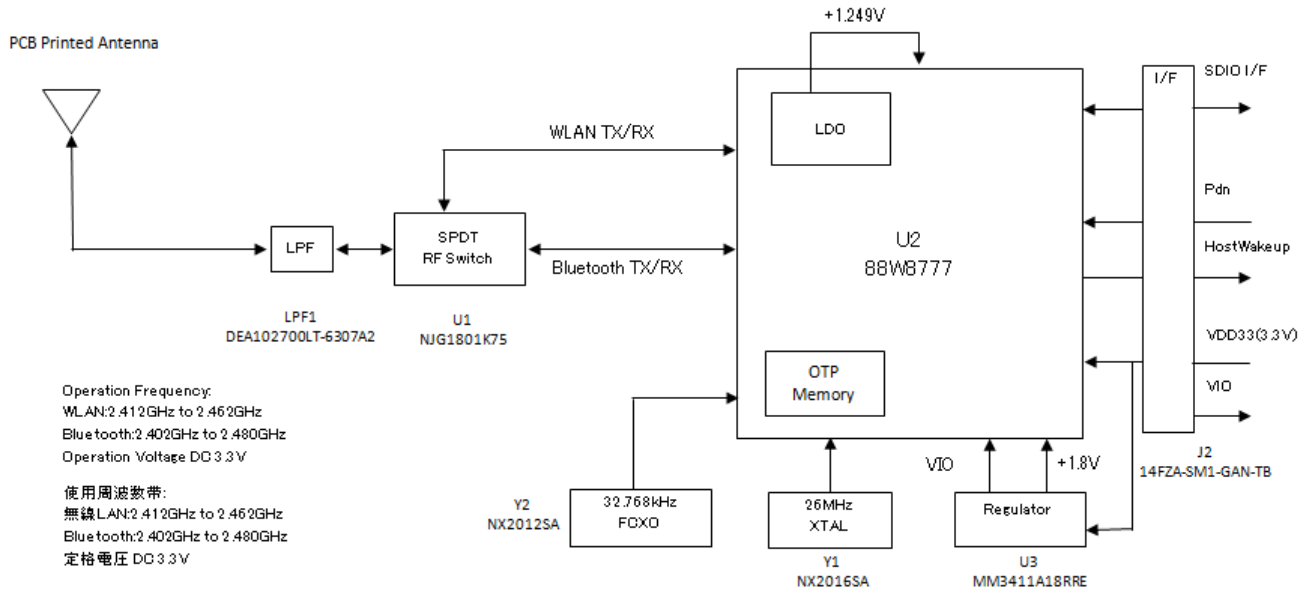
PCB Printed Antenna

+1.249V

LDO

WLAN TX/RX

SPDT
RF Switch

LPF

Bluetooth TX/RX

U2
88W8777

OTP
Memory

I/F

SDIO I/F

Pdn

HostWakeup

VDD33(3.3V)

VIO

LPF1
DEA102700LT-6307A2

U1
NJG1801K75

Operation Frequency:
WLAN:2.412GHz to 2.462GHz
Bluetooth:2.402GHz to 2.480GHz
Operation Voltage DC3.3V

使用周波数帯:
無線LAN:2.412GHz to 2.462GHz
Bluetooth:2.402GHz to 2.480GHz
定格電圧 DC3.3V

Y2
NX2012SA

32.768kHz
FCXO

26MHz
XTAL

Y1
NX2016SA

VIO

+1.8V

Regulator

U3
MM3411A18RRE

J2
14FZA-SM1-GAN-TB